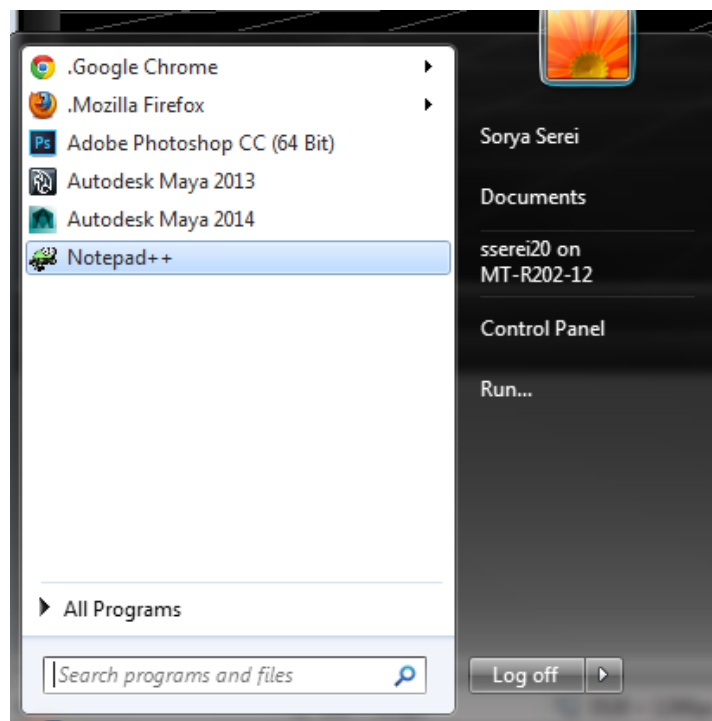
.Google Chrome
.Mozilla Firefox
Adobe Photoshop CC (64 Bit)
Autodesk Maya 2013
Autodesk Maya 2014
Notepad++

All Programs

Search programs and files

Sorya Serei
Documents
sserei20 on MT-R202-12
Control Panel
Run...

Log off